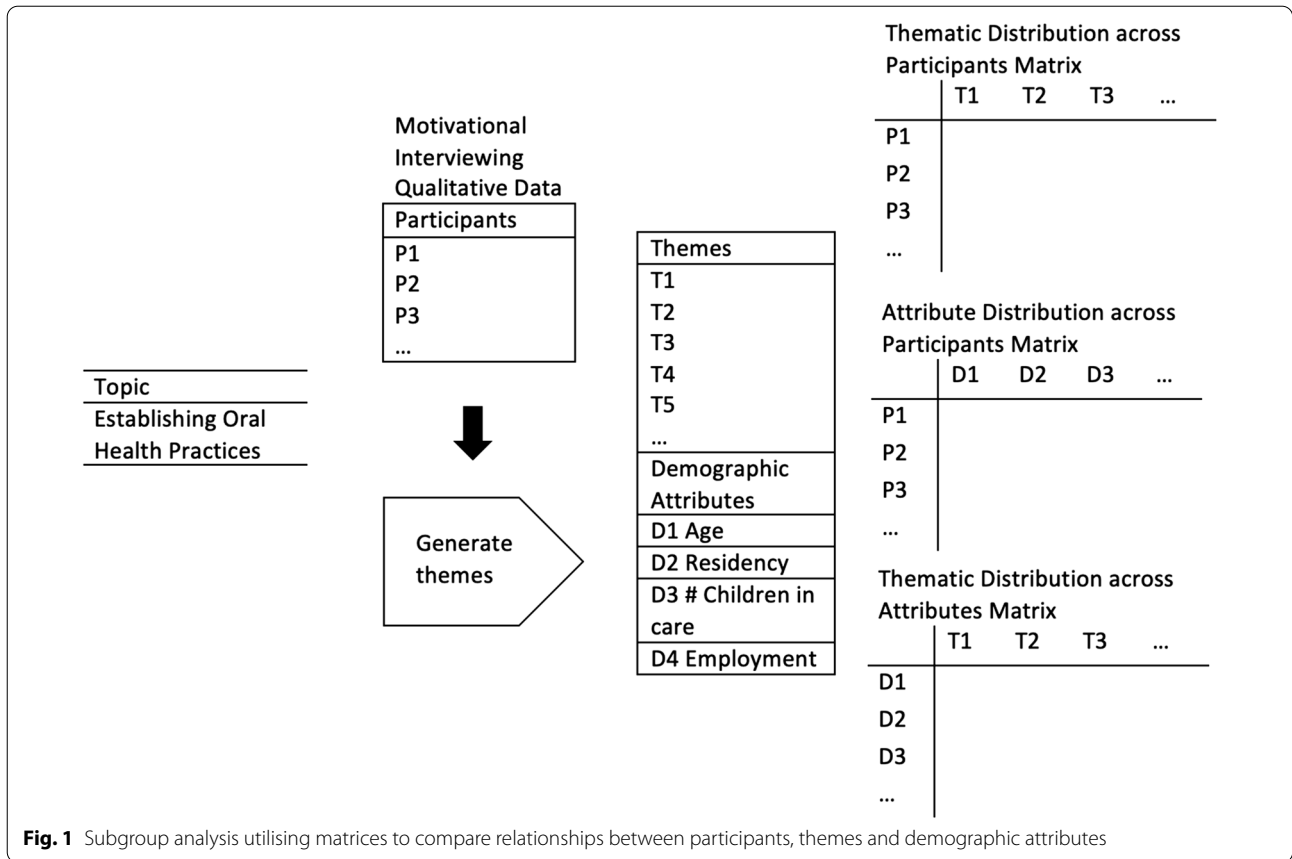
| Topic |
|---|
| Establishing Oral Health Practices |

Motivational Interviewing Qualitative Data

| Participants |
|---|
| P1 |
| P2 |
| P3 |
| … |

Generate themes

| Themes |
|---|
| T1 |
| T2 |
| T3 |
| T4 |
| T5 |
| … |
| Demographic Attributes |
| D1 Age |
| D2 Residency |
| D3 # Children in care |
| D4 Employment |

Thematic Distribution across Participants Matrix

| | T1 | T2 | T3 | … |
|---|---|---|---|---|
| P1 | | | | |
| P2 | | | | |
| P3 | | | | |
| … | | | | |

Attribute Distribution across Participants Matrix

| | D1 | D2 | D3 | … |
|---|---|---|---|---|
| P1 | | | | |
| P2 | | | | |
| P3 | | | | |
| … | | | | |

Thematic Distribution across Attributes Matrix

| | T1 | T2 | T3 | … |
|---|---|---|---|---|
| D1 | | | | |
| D2 | | | | |
| D3 | | | | |
| … | | | | |

**Fig. 1** Subgroup analysis utilising matrices to compare relationships between participants, themes and demographic attributes